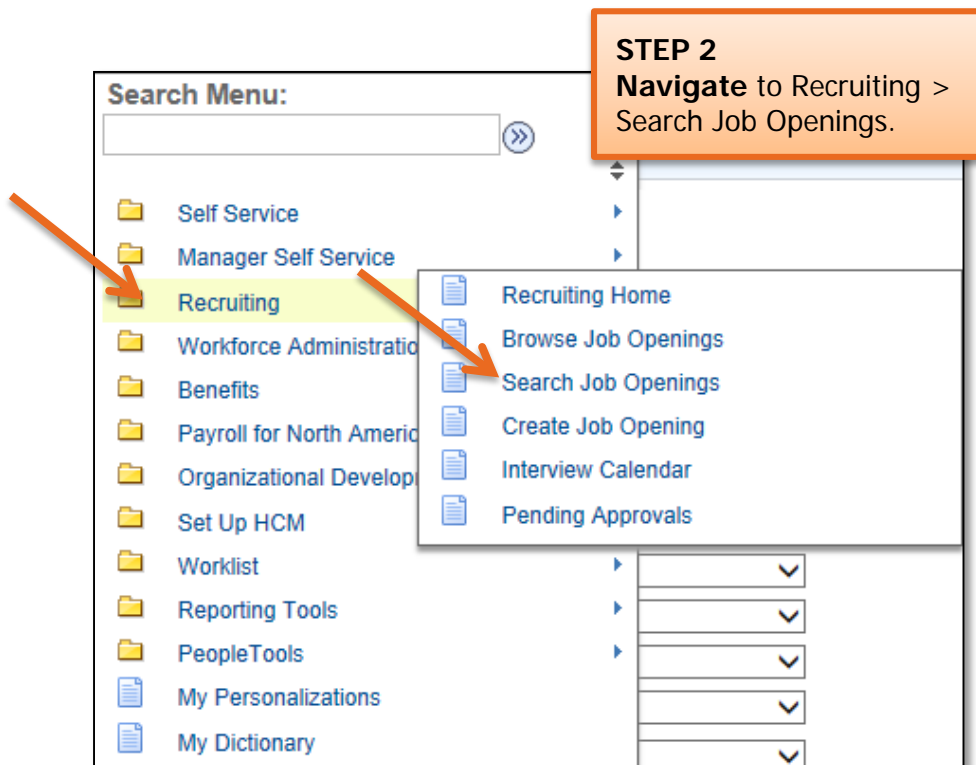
STEP 2
**Navigate** to Recruiting > Search Job Openings.

Search Menu:

Self Service
Manager Self Service
Recruiting
Workforce Administratio
Benefits
Payroll for North Americ
Organizational Develop
Set Up HCM
Worklist
Reporting Tools
PeopleTools
My Personalizations
My Dictionary

Recruiting Home
Browse Job Openings
Search Job Openings
Create Job Opening
Interview Calendar
Pending Approvals